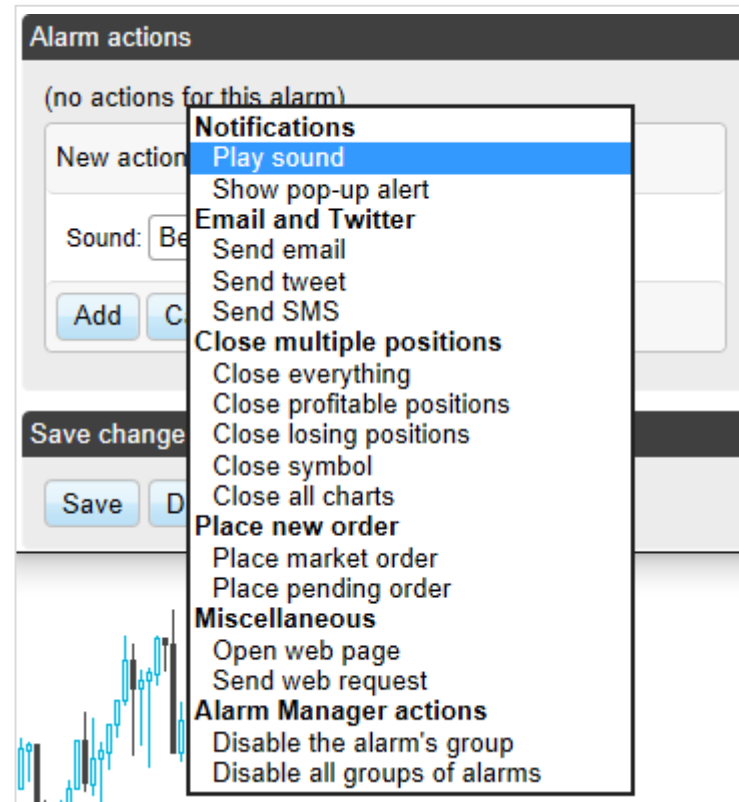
Alarm actions

(no actions for this alarm)

New action

Sound: Be

Add C

Save change

Save D

Notifications
Play sound
Show pop-up alert
Email and Twitter
Send email
Send tweet
Send SMS
Close multiple positions
Close everything
Close profitable positions
Close losing positions
Close symbol
Close all charts
Place new order
Place market order
Place pending order
Miscellaneous
Open web page
Send web request
Alarm Manager actions
Disable the alarm's group
Disable all groups of alarms